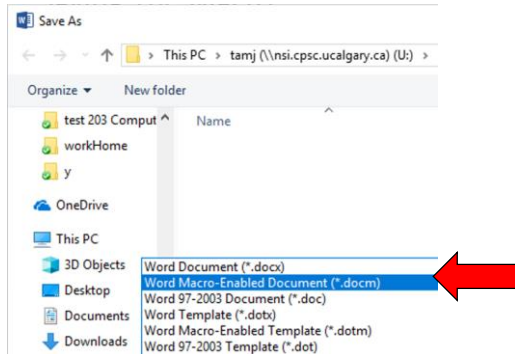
Save As

This PC > tamj (\\nsi.cpsc.ucalgary.ca) (U:) >

Organize ▾ New folder

test 203 Comput

workHome

y

OneDrive

This PC

3D Objects

Desktop

Documents

Downloads

Name

Word Document (*.docx)
Word Macro-Enabled Document (*.docm)
Word 97-2003 Document (*.doc)
Word Template (*.dotx)
Word Macro-Enabled Template (*.dotm)
Word 97-2003 Template (*.dot)